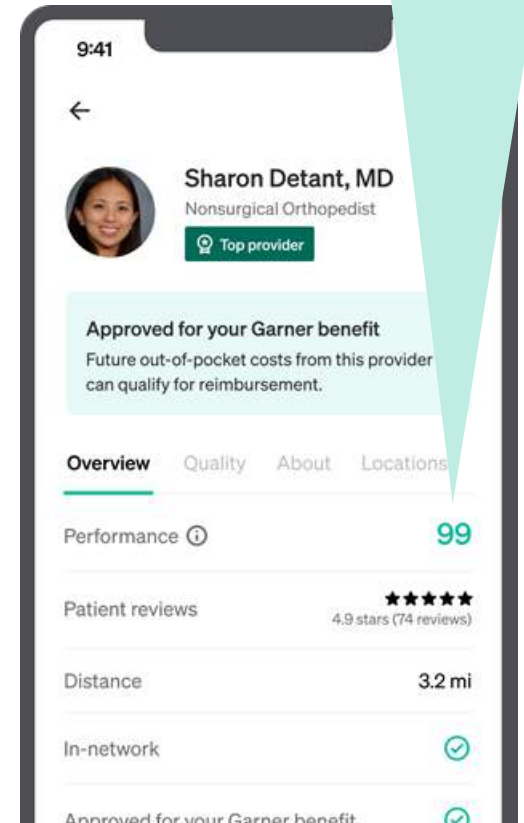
9:41

←

Sharon Detant, MD

Nonsurgical Orthopedist

Top provider

Approved for your Garner benefit

Future out-of-pocket costs from this provider can qualify for reimbursement.

Overview Quality About Locations

Performance ⓘ 99

Patient reviews ★★★★★ 4.9 stars (74 reviews)

Distance 3.2 mi

In-network

Approved for your Garner benefit